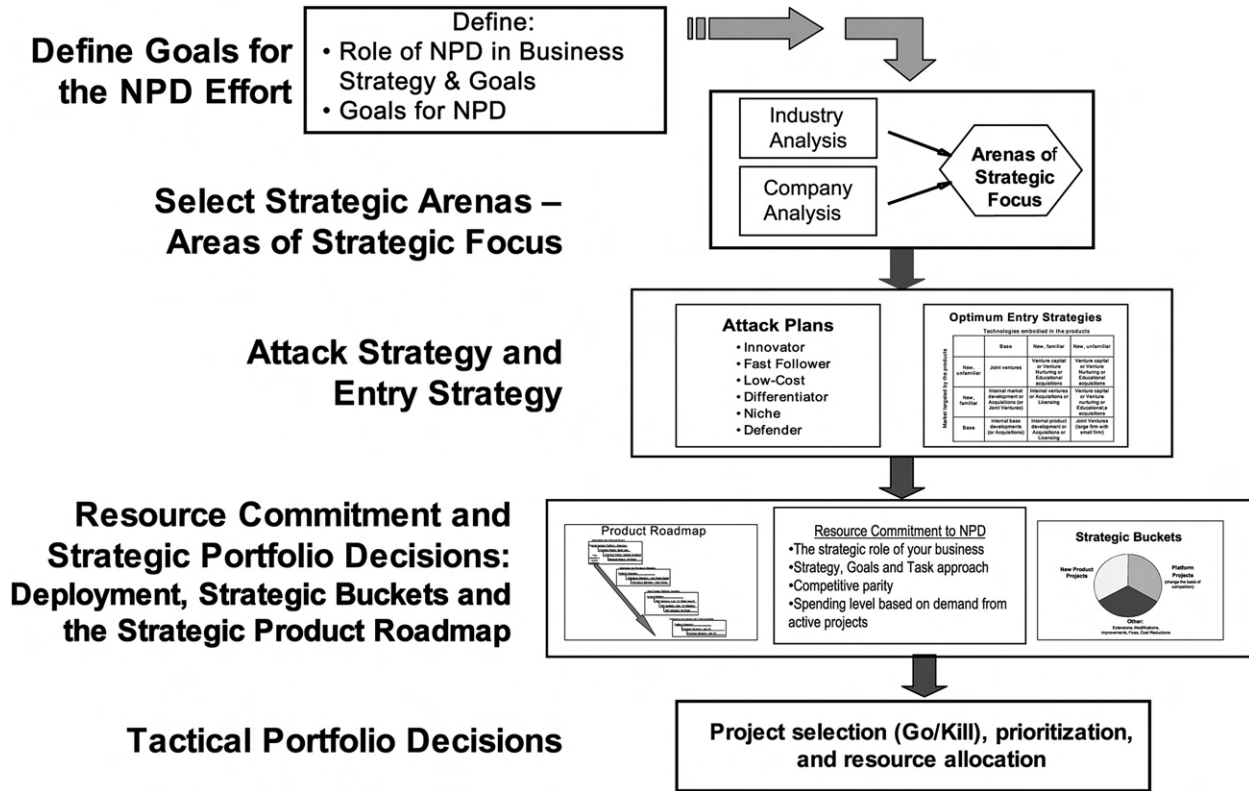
Define Goals for the NPD Effort

Define:
• Role of NPD in Business Strategy & Goals
• Goals for NPD

Industry Analysis

Company Analysis

Arenas of Strategic Focus

Select Strategic Arenas – Areas of Strategic Focus

Attack Strategy and Entry Strategy

Attack Plans
• Innovator
• Fast Follower
• Low-Cost
• Differentiator
• Niche
• Defender

Optimum Entry Strategies

Technologies embodied in the products

Market targeted by the products

| | Base | New, familiar | New, unfamiliar |
|---|---|---|---|
| New, unfamiliar | Joint ventures | Venture capital or Venture Nurturing or Educational acquisitions | Venture capital or Venture Nurturing or Educational acquisitions |
| New, familiar | Internal market development or Acquisitions (or Joint Ventures) | Internal ventures or Acquisitions or Licensing | Venture capital or Venture nurturing or Educational acquisitions |
| Base | Internal base developments (or Acquisitions) | Internal product development or Acquisitions or Licensing | Joint Ventures (large firm with small firm) |

Resource Commitment and Strategic Portfolio Decisions: Deployment, Strategic Buckets and the Strategic Product Roadmap

Product Roadmap

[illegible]

Resource Commitment to NPD
•The strategic role of your business
•Strategy, Goals and Task approach
•Competitive parity
•Spending level based on demand from active projects

Strategic Buckets

New Product Projects

Platform Projects (change the basis of competition)

Other: Extensions, Modifications, Improvements, Fixes, Cost Reductions

Tactical Portfolio Decisions

Project selection (Go/Kill), prioritization, and resource allocation